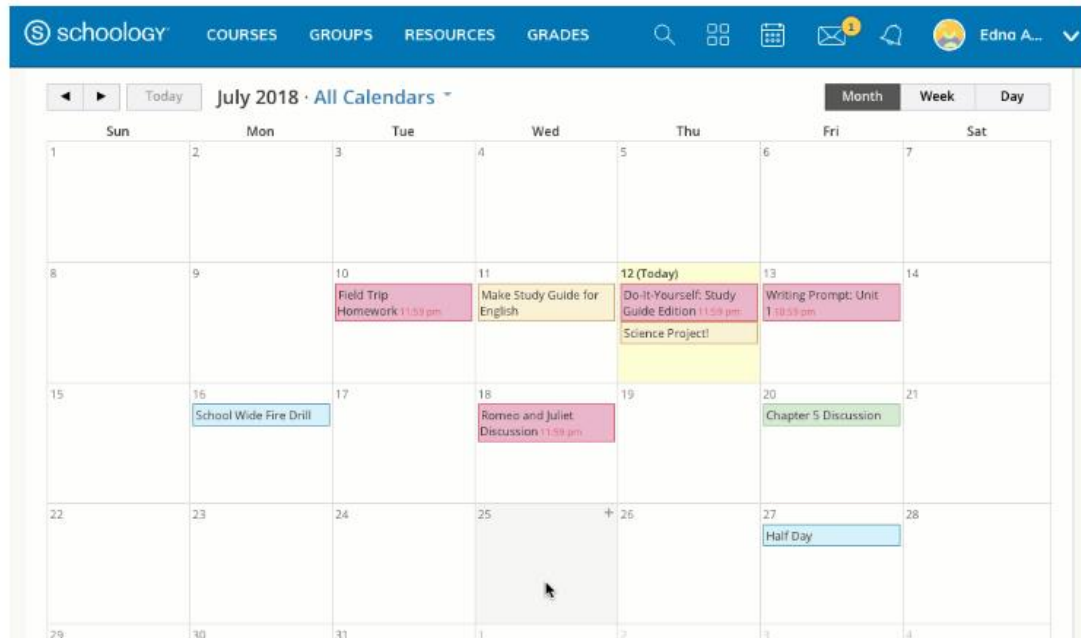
schoology COURSES GROUPS RESOURCES GRADES 1 Edna A...

Today July 2018 · All Calendars

Month Week Day

| Sun | Mon | Tue | Wed | Thu | Fri | Sat |
|---|---|---|---|---|---|---|
| 1 | 2 | 3 | 4 | 5 | 6 | 7 |
| 8 | 9 | 10 Field Trip Homework 11:59 pm | 11 Make Study Guide for English | 12 (Today) Do-It-Yourself: Study Guide Edition 11:59 pm Science Project! | 13 Writing Prompt: Unit 1 10:59 pm | 14 |
| 15 | 16 School Wide Fire Drill | 17 | 18 Romeo and Juliet Discussion 11:59 pm | 19 | 20 Chapter 5 Discussion | 21 |
| 22 | 23 | 24 | 25 + | 26 | 27 Half Day | 28 |
| 29 | 30 | 31 | 1 | 2 | 3 | 4 |